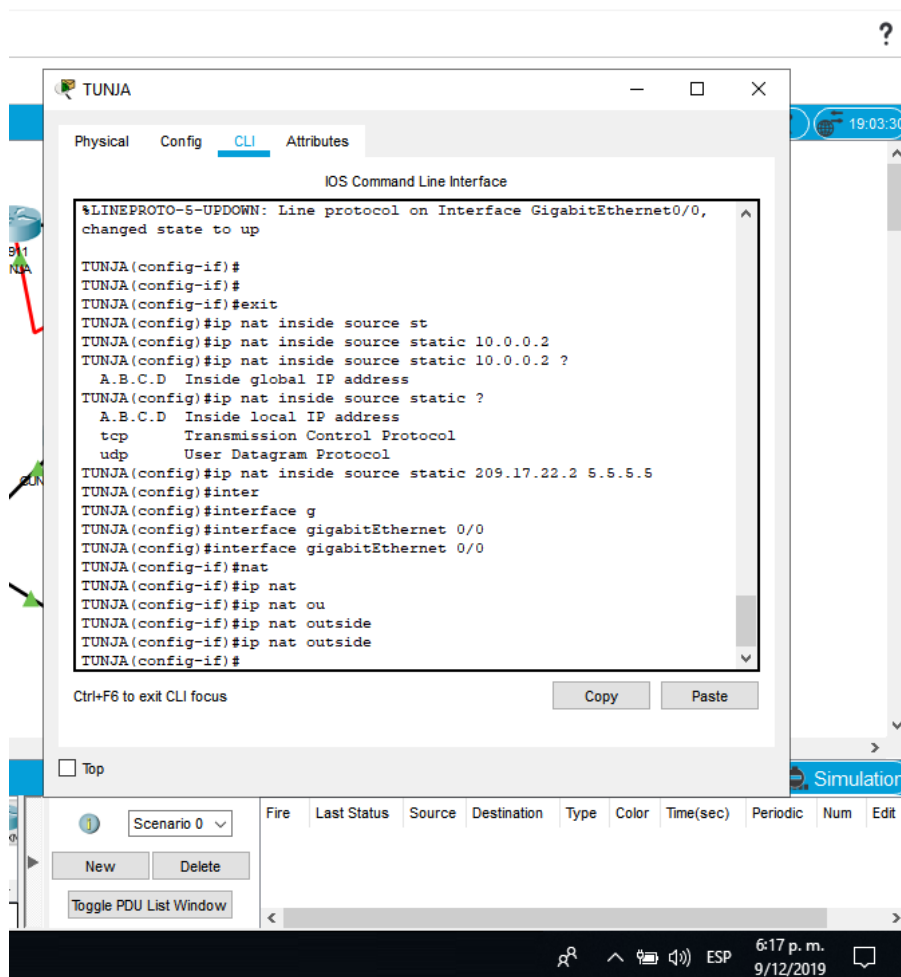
?

TUNJA

19:03:30

Physical Config CLI Attributes

IOS Command Line Interface

%LINEPROTO-5-UPDOWN: Line protocol on Interface GigabitEthernet0/0, changed state to up

TUNJA(config-if)#
TUNJA(config-if)#
TUNJA(config-if)#exit
TUNJA(config)#ip nat inside source st
TUNJA(config)#ip nat inside source static 10.0.0.2
TUNJA(config)#ip nat inside source static 10.0.0.2 ?
  A.B.C.D  Inside global IP address
TUNJA(config)#ip nat inside source static ?
  A.B.C.D  Inside local IP address
  tcp      Transmission Control Protocol
  udp      User Datagram Protocol
TUNJA(config)#ip nat inside source static 209.17.22.2 5.5.5.5
TUNJA(config)#inter
TUNJA(config)#interface g
TUNJA(config)#interface gigabitEthernet 0/0
TUNJA(config)#interface gigabitEthernet 0/0
TUNJA(config-if)#nat
TUNJA(config-if)#ip nat
TUNJA(config-if)#ip nat ou
TUNJA(config-if)#ip nat outside
TUNJA(config-if)#ip nat outside
TUNJA(config-if)#

Ctrl+F6 to exit CLI focus

Copy Paste

Top

Simulation

Scenario 0

New Delete

Toggle PDU List Window

| Fire | Last Status | Source | Destination | Type | Color | Time(sec) | Periodic | Num | Edit |
|---|---|---|---|---|---|---|---|---|---|

ESP 6:17 p. m. 9/12/2019